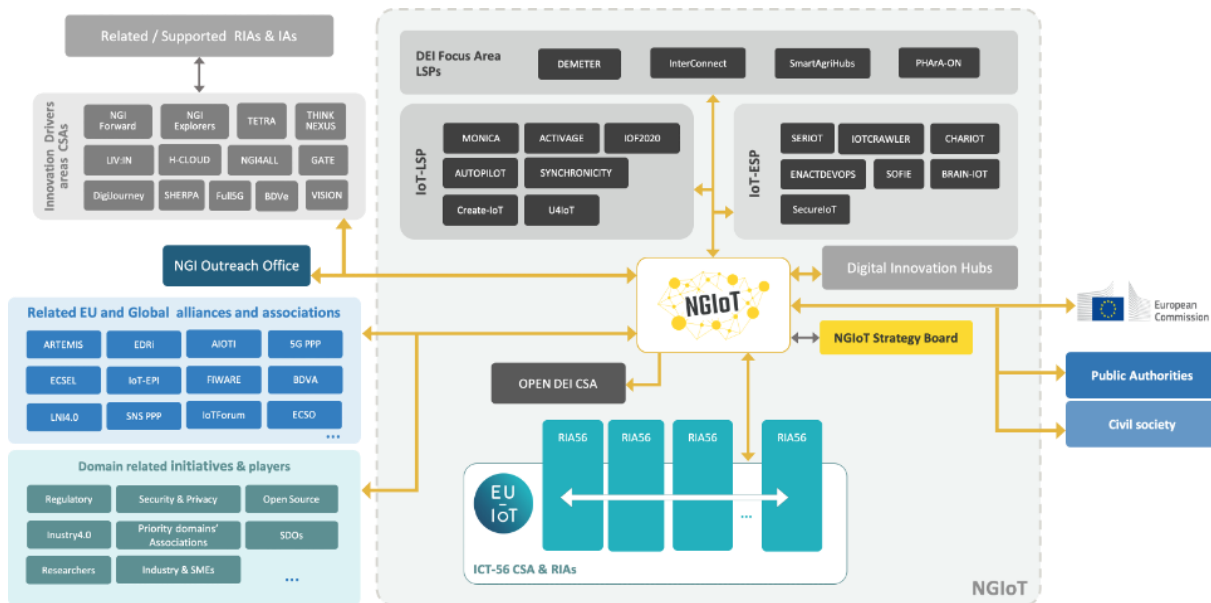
Related / Supported RIAs & IAs

Innovation areas CSAs

Drivers

NGI Forward

NGI Explorers

TETRA

THINK NEXUS

LIV:IN

H-CLOUD

NGI4ALL

GATE

DigiJourney

SHERPA

Full5G

BDVe

VISION

NGI Outreach Office

Related EU and Global alliances and associations

ARTEMIS

EDRI

AIOTI

5G PPP

ECSEL

IoT-EPI

FIWARE

BDVA

LNI4.0

SNS PPP

IoTForum

ECSO

...

Domain related initiatives & players

Regulatory

Security & Privacy

Open Source

Inustry4.0

Priority domains' Associations

SDOs

Researchers

Industry & SMEs

...

DEI Focus Area LSPs

DEMETER

InterConnect

SmartAgriHubs

PHArA-ON

IoT-LSP

MONICA

ACTIVAGE

IOF2020

AUTOPILOT

SYNCHRONICITY

Create-IoT

U4IoT

IoT-ESP

SERIOT

IOTCRAWLER

CHARIOT

ENACTDEVOPS

SOFIE

BRAIN-IOT

SecureIoT

Digital Innovation Hubs

NGIoT

NGIoT Strategy Board

OPEN DEI CSA

RIA56

RIA56

RIA56

RIA56

...

EU IoT

ICT-56 CSA & RIAs

NGIoT

European Commission

Public Authorities

Civil society